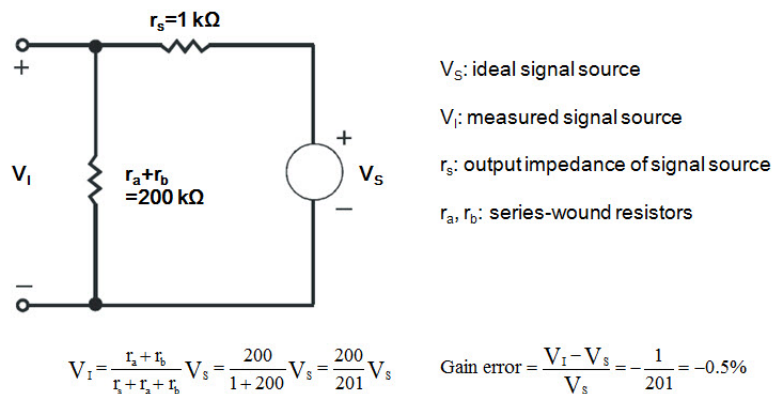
$r_s$=1 kΩ

+

$V_I$

$r_a+r_b$ =200 kΩ

+

$V_S$

−

−

$V_S$: ideal signal source

$V_I$: measured signal source

$r_s$: output impedance of signal source

$r_a$, $r_b$: series-wound resistors

$V_I = \frac{r_a + r_b}{r_s + r_a + r_b} V_S = \frac{200}{1+200} V_S = \frac{200}{201} V_S$

Gain error $= \frac{V_I - V_S}{V_S} = -\frac{1}{201} = -0.5\%$